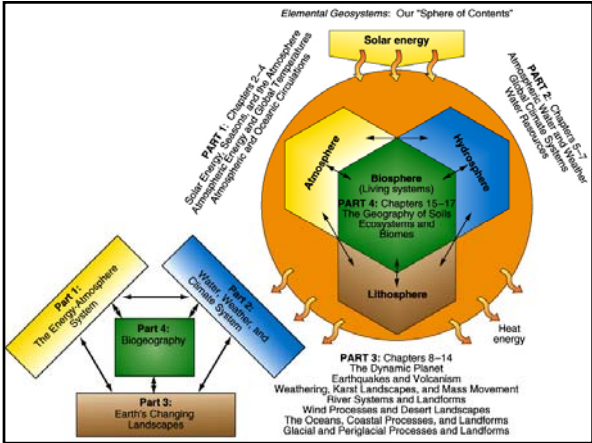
Elemental Geosystems: Our "Sphere of Contents"

Solar energy

PART 1: Chapters 2–4
Solar Energy, Seasons, and the Atmosphere
Atmospheric Energy and Global Temperatures
Atmospheric and Oceanic Circulations

PART 2: Chapters 5–7
Atmospheric Water and Weather
Global Climate Systems
Water Resources

Atmosphere

Hydrosphere

Biosphere
(Living systems)
PART 4: Chapters 15–17
The Geography of Soils
Ecosystems and Biomes

Lithosphere

Heat energy

Part 1:
The Energy-Atmosphere System

Part 2:
Water, Weather, and Climate System

Part 4:
Biogeography

Part 3:
Earth's Changing Landscapes

PART 3: Chapters 8–14
The Dynamic Planet
Earthquakes and Volcanism
Weathering, Karst Landscapes, and Mass Movement
River Systems and Landforms
Wind Processes and Desert Landscapes
The Oceans, Coastal Processes, and Landforms
Glacial and Periglacial Processes and Landforms